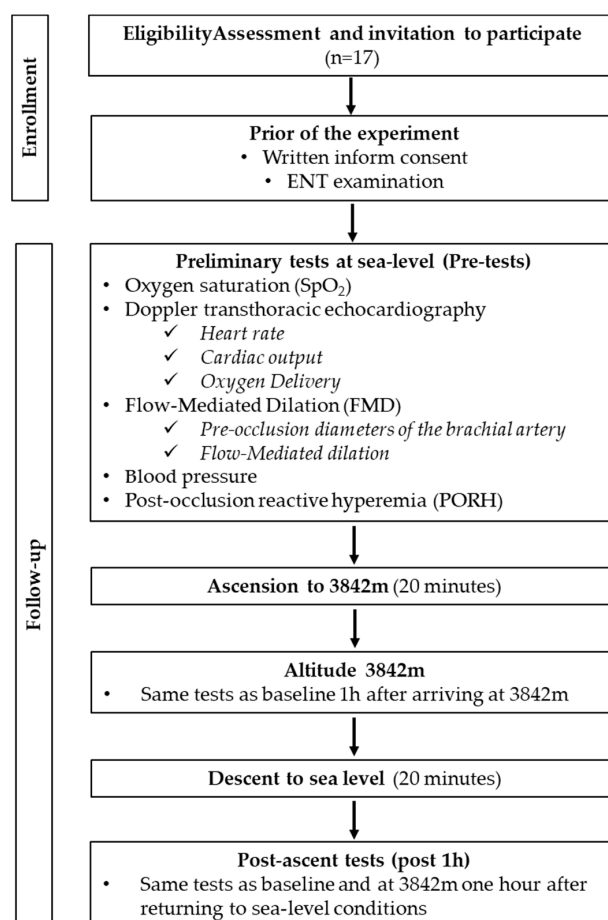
Enrollment

EligibilityAssessment and invitation to participate
(n=17)

Prior of the experiment
• Written inform consent
• ENT examination

Follow-up

Preliminary tests at sea-level (Pre-tests)
• Oxygen saturation ($SpO_2$)
• Doppler transthoracic echocardiography
✓ Heart rate
✓ Cardiac output
✓ Oxygen Delivery
• Flow-Mediated Dilation (FMD)
✓ Pre-occlusion diameters of the brachial artery
✓ Flow-Mediated dilation
• Blood pressure
• Post-occlusion reactive hyperemia (PORH)

Ascension to 3842m (20 minutes)

Altitude 3842m
• Same tests as baseline 1h after arriving at 3842m

Descent to sea level (20 minutes)

Post-ascent tests (post 1h)
• Same tests as baseline and at 3842m one hour after returning to sea-level conditions